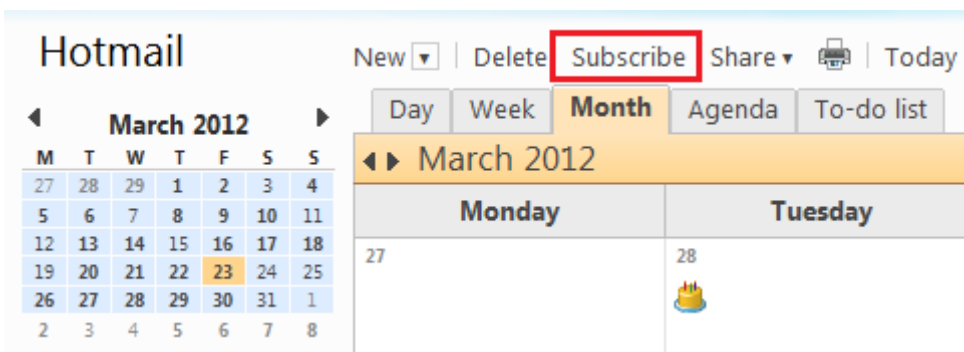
Hotmail

New ▾ | Delete | Subscribe | Share ▾ | Today

◀ March 2012 ▶

| M | T | W | T | F | S | S |
|---|---|---|---|---|---|---|
| 27 | 28 | 29 | 1 | 2 | 3 | 4 |
| 5 | 6 | 7 | 8 | 9 | 10 | 11 |
| 12 | 13 | 14 | 15 | 16 | 17 | 18 |
| 19 | 20 | 21 | 22 | 23 | 24 | 25 |
| 26 | 27 | 28 | 29 | 30 | 31 | 1 |
| 2 | 3 | 4 | 5 | 6 | 7 | 8 |

Day | Week | Month | Agenda | To-do list

◀ ▶ March 2012

| Monday | Tuesday |
|---|---|
| 27 | 28 |